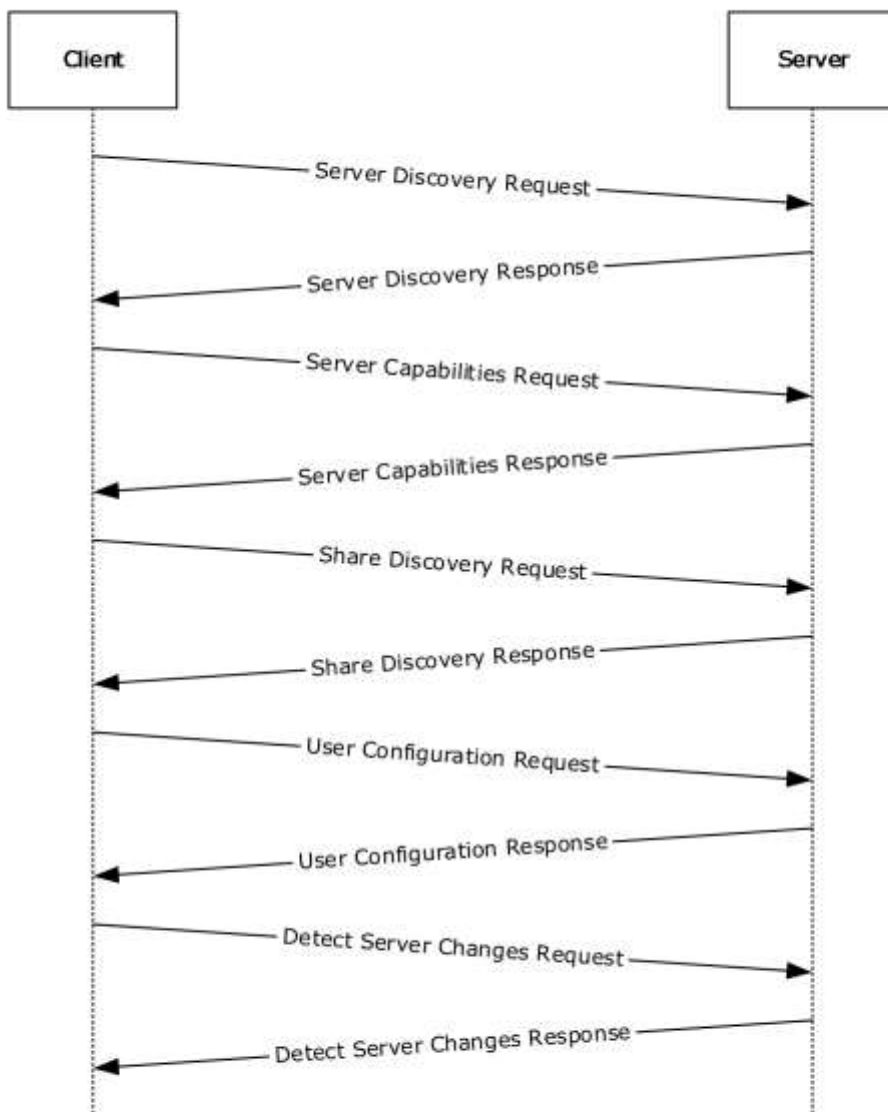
Client

Server

Server Discovery Request

Server Discovery Response

Server Capabilities Request

Server Capabilities Response

Share Discovery Request

Share Discovery Response

User Configuration Request

User Configuration Response

Detect Server Changes Request

Detect Server Changes Response